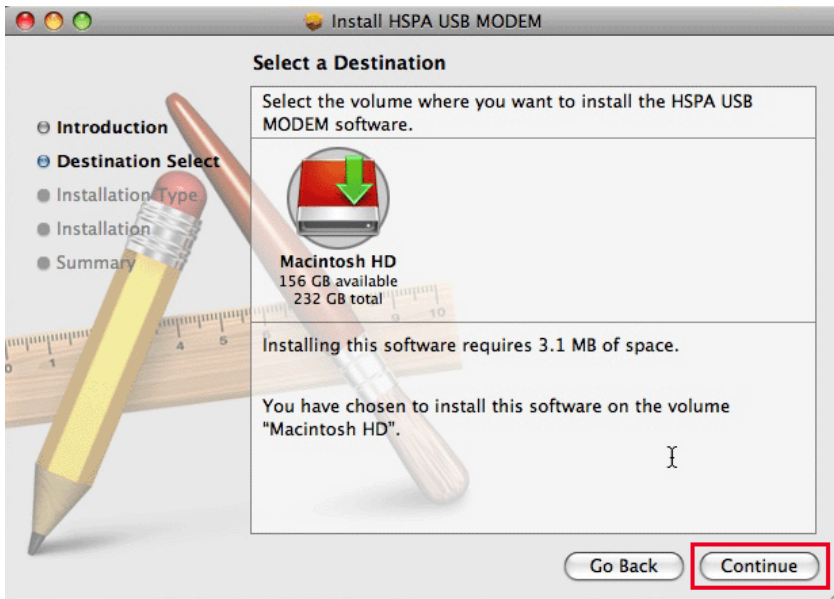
Install HSPA USB MODEM

Select a Destination

Introduction
Destination Select
Installation Type
Installation
Summary

Select the volume where you want to install the HSPA USB MODEM software.

Macintosh HD
156 GB available
232 GB total

Installing this software requires 3.1 MB of space.

You have chosen to install this software on the volume "Macintosh HD".

Go Back
Continue